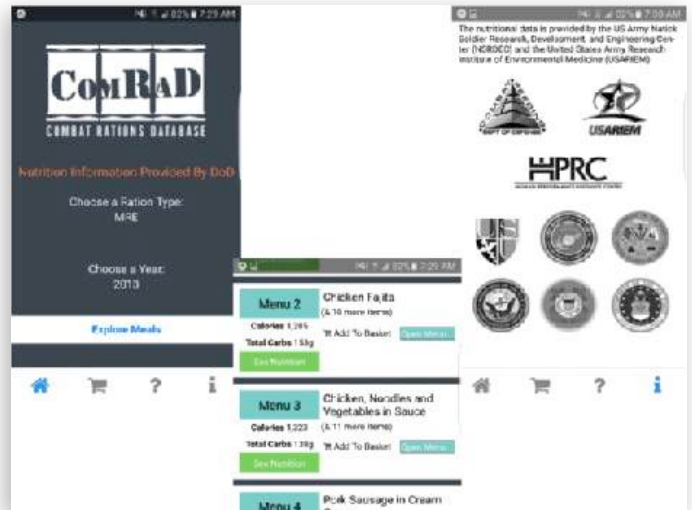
82% 7:29 AM

ComRaD
COMBAT RATIONS DATABASE

Nutrition Information Provided By DoD

Choose a Ration Type:
MRE

Choose a Year:
2013

Explore Meals

82% 7:29 AM

Menu 2
Chicken Fajita
(& 10 more items)
Calories 1,285
Total Carbs 153g
Add To Basket
Open Menu
See Nutrition

Menu 3
Chicken, Noodles and Vegetables in Sauce
(& 11 more items)
Calories 1,223
Total Carbs 139g
Add To Basket
Open Menu
See Nutrition

Menu 4
Pork Sausage in Cream

82% 7:30 AM

The nutritional data is provided by the US Army Natick Soldier Research, Development and Engineering Center (NSRDEC) and the United States Army Research Institute of Environmental Medicine (USARIEM)

USARIEM

HPRC
HUMAN PERFORMANCE RESOURCE CENTER